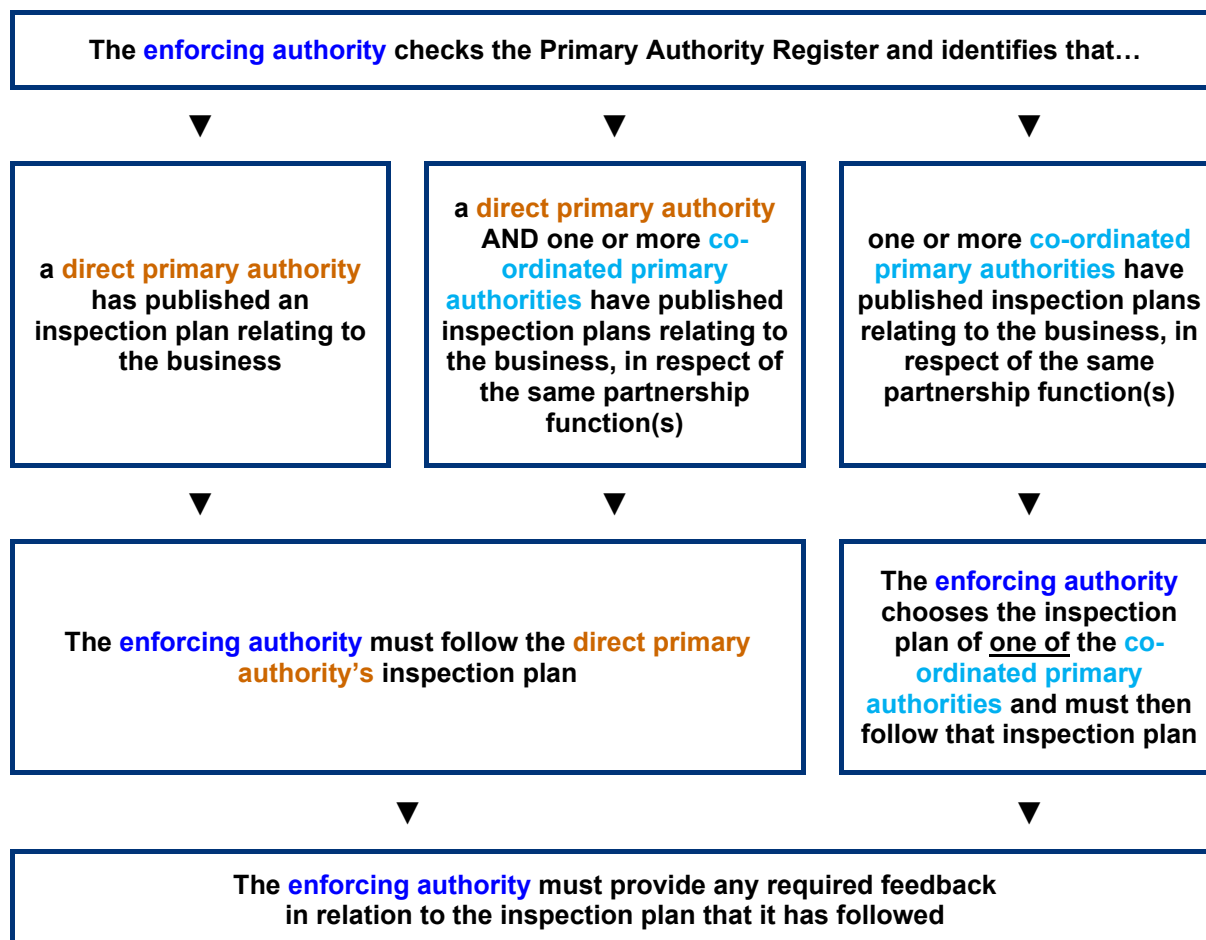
The enforcing authority checks the Primary Authority Register and identifies that…

▼

▼

▼

a direct primary authority has published an inspection plan relating to the business

a direct primary authority AND one or more co-ordinated primary authorities have published inspection plans relating to the business, in respect of the same partnership function(s)

one or more co-ordinated primary authorities have published inspection plans relating to the business, in respect of the same partnership function(s)

▼

▼

▼

The enforcing authority must follow the direct primary authority's inspection plan

The enforcing authority chooses the inspection plan of one of the co-ordinated primary authorities and must then follow that inspection plan

▼

▼

The enforcing authority must provide any required feedback in relation to the inspection plan that it has followed